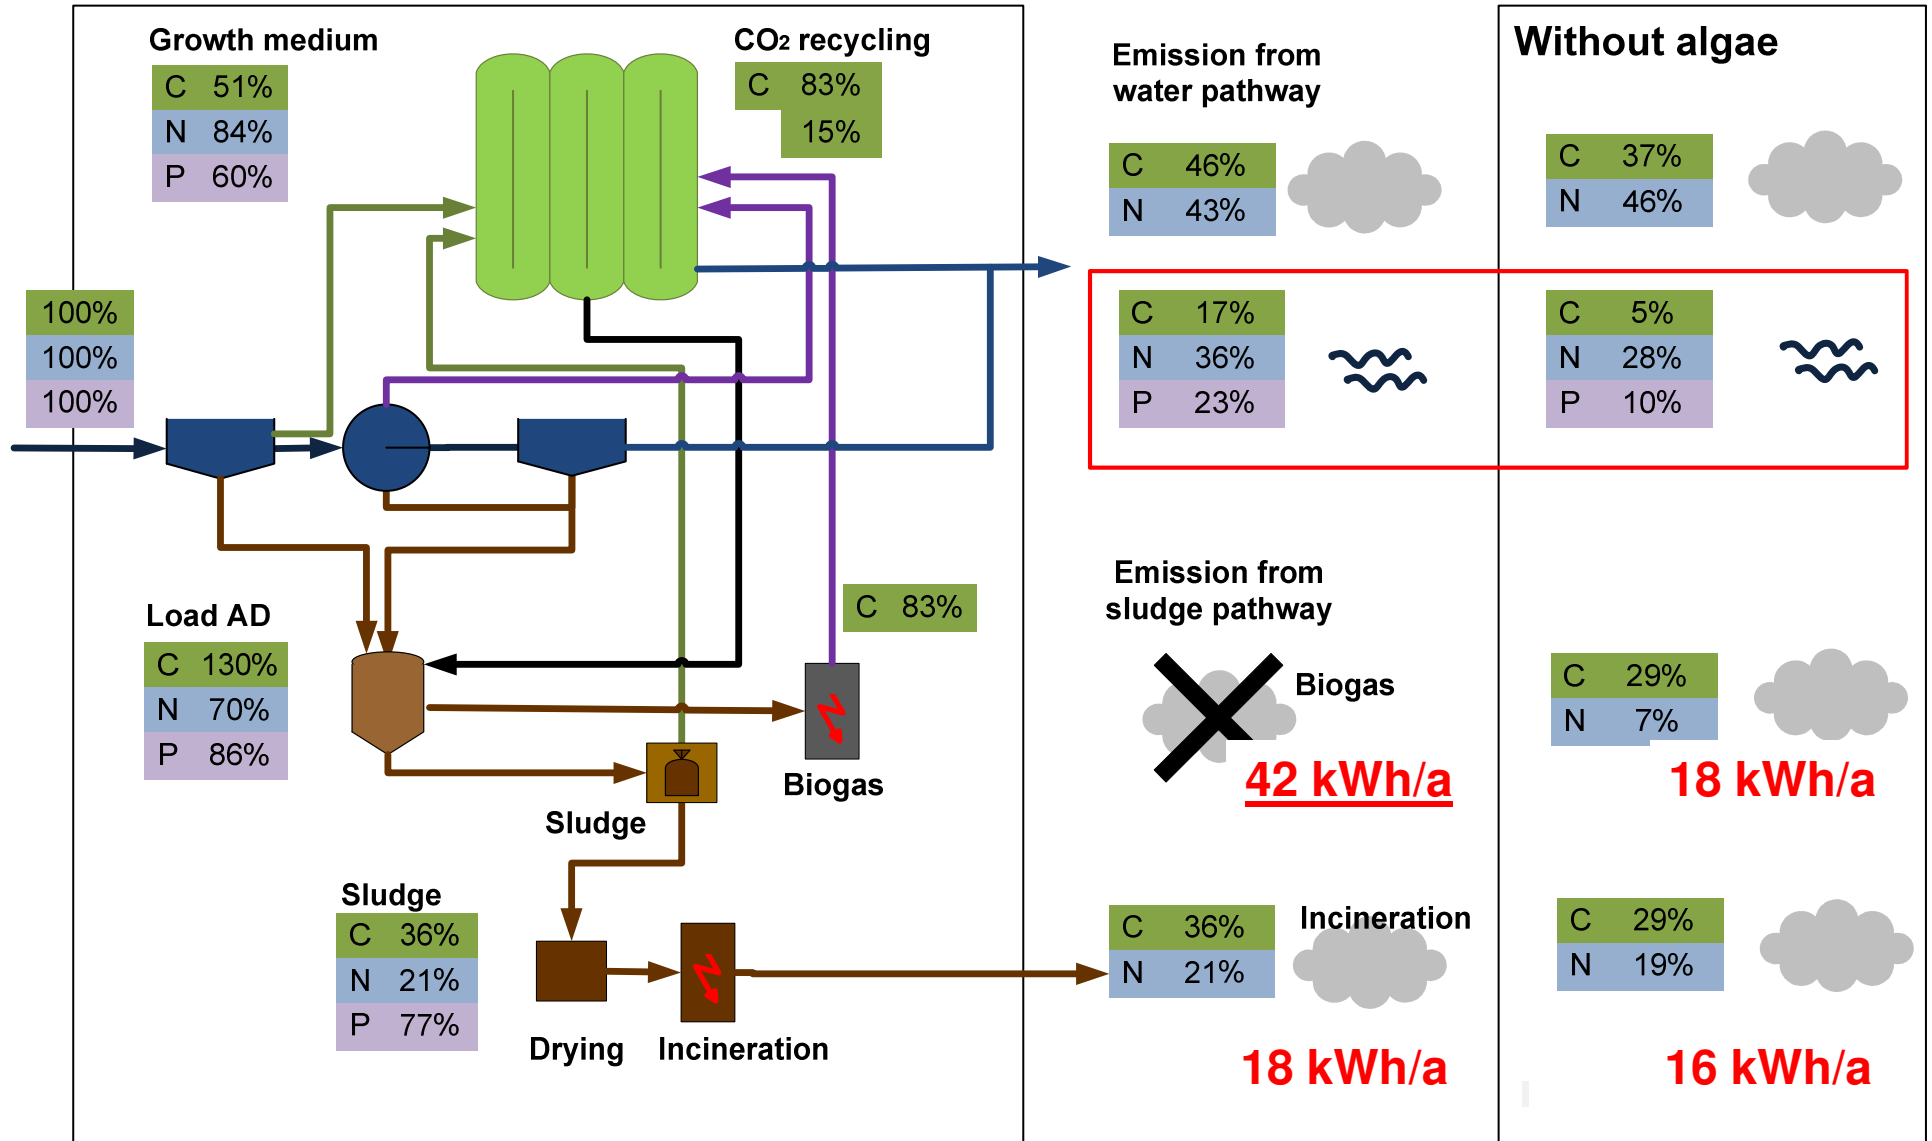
Growth medium

| C | 51% |
|---|---|
| N | 84% |
| P | 60% |

$CO_2$ recycling

| C | 83% |
|---|---|
| | 15% |

| 100% |
|---|
| 100% |
| 100% |

Load AD

| C | 130% |
|---|---|
| N | 70% |
| P | 86% |

| C | 83% |
|---|---|

Biogas

Sludge

Sludge

| C | 36% |
|---|---|
| N | 21% |
| P | 77% |

Drying

Incineration

Emission from water pathway

| C | 46% |
|---|---|
| N | 43% |

| C | 17% |
|---|---|
| N | 36% |
| P | 23% |

Emission from sludge pathway

Biogas

42 kWh/a

| C | 36% |
|---|---|
| N | 21% |

Incineration

18 kWh/a

Without algae

| C | 37% |
|---|---|
| N | 46% |

| C | 5% |
|---|---|
| N | 28% |
| P | 10% |

| C | 29% |
|---|---|
| N | 7% |

18 kWh/a

| C | 29% |
|---|---|
| N | 19% |

16 kWh/a